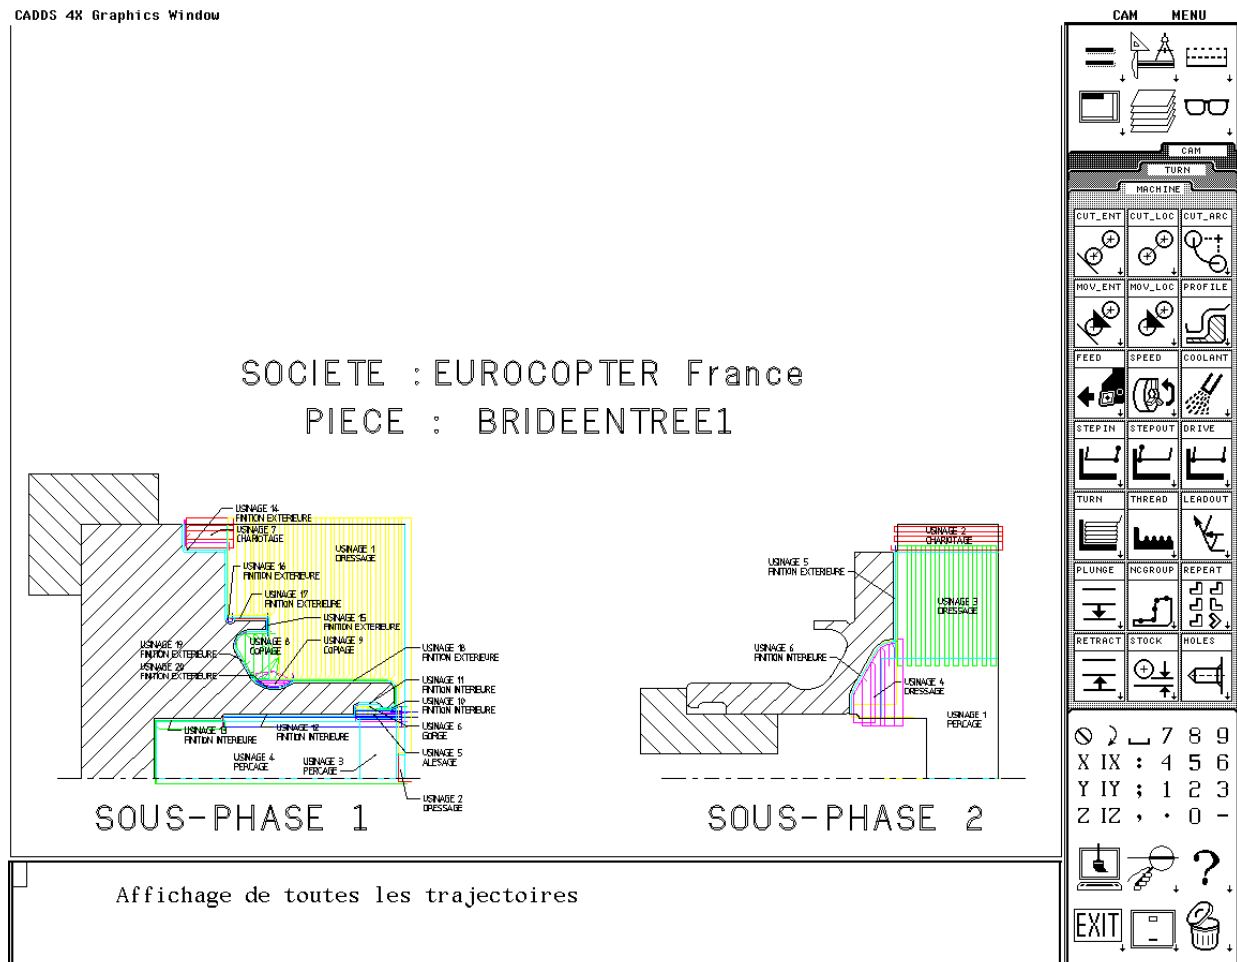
CADDS 4X Graphics Window

CAM MENU

CAM
TURN
MACHINE

CUT_ENT CUT_LOC CUT_ARC
MOV_ENT MOV_LOC PROFILE
FEED SPEED COOLANT
STEPIN STEPOUT DRIVE
TURN THREAD LEADOUT
PLUNGE NCGROUP REPEAT
RETRACT STOCK HOLES

7 8 9
X IX : 4 5 6
Y IY ; 1 2 3
Z IZ , · 0 -

EXIT

SOCIETE : EUROCOPTER France
PIECE : BRIDEENTREE1

USINAGE 14
FINITION EXTERIEURE
USINAGE 7
CHARIOTAGE
USINAGE 1
DRESSAGE
USINAGE 16
FINITION EXTERIEURE
USINAGE 17
FINITION EXTERIEURE
USINAGE 15
FINITION EXTERIEURE
USINAGE 19
FINITION EXTERIEURE
USINAGE 8
COPIAGE
USINAGE 9
COPIAGE
USINAGE 18
FINITION EXTERIEURE
USINAGE 20
FINITION EXTERIEURE
USINAGE 11
FINITION INTERIEURE
USINAGE 10
FINITION INTERIEURE
USINAGE 13
FINITION INTERIEURE
USINAGE 12
FINITION INTERIEURE
USINAGE 6
GORGE
USINAGE 4
PERCAGE
USINAGE 3
PERCAGE
USINAGE 5
ALESAGE
USINAGE 2
DRESSAGE

SOUS-PHASE 1

USINAGE 2
CHARIOTAGE
USINAGE 5
FINITION EXTERIEURE
USINAGE 3
DRESSAGE
USINAGE 6
FINITION INTERIEURE
USINAGE 4
DRESSAGE
USINAGE 1
PERCAGE

SOUS-PHASE 2

Affichage de toutes les trajectoires